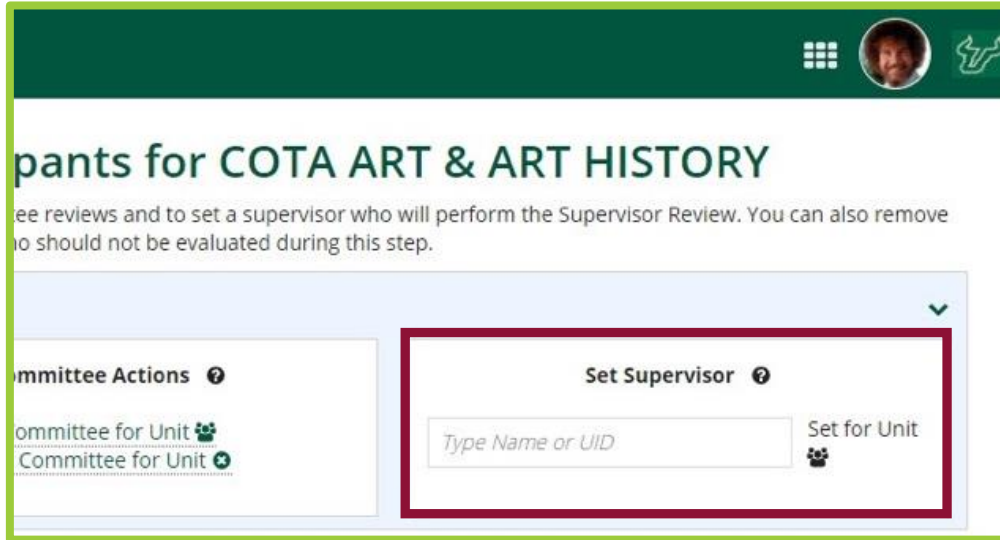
pants for COTA ART & ART HISTORY

tee reviews and to set a supervisor who will perform the Supervisor Review. You can also remove ho should not be evaluated during this step.

ommittee Actions

ommittee for Unit
Committee for Unit

Set Supervisor

Type Name or UID

Set for Unit